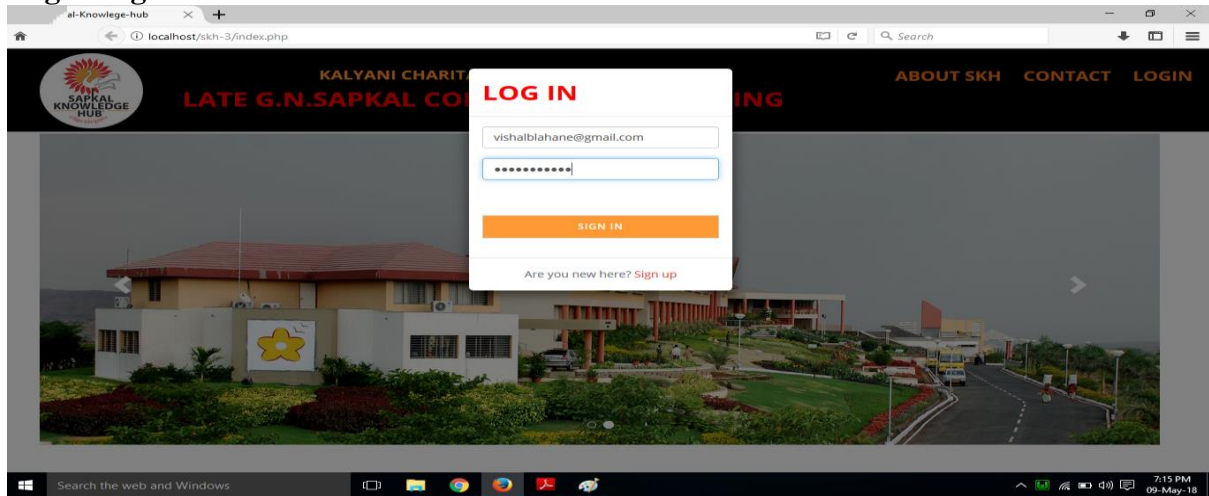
al-Knowlege-hub

localhost/skh-3/index.php

Search

SAPKAL KNOWLEDGE HUB

KALYANI CHARIT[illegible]

LATE G.N.SAPKAL CO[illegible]ING

ABOUT SKH CONTACT LOGIN

LOG IN

vishalblahane@gmail.com

••••••••••••

SIGN IN

Are you new here? Sign up

Search the web and Windows

7:15 PM
09-May-18